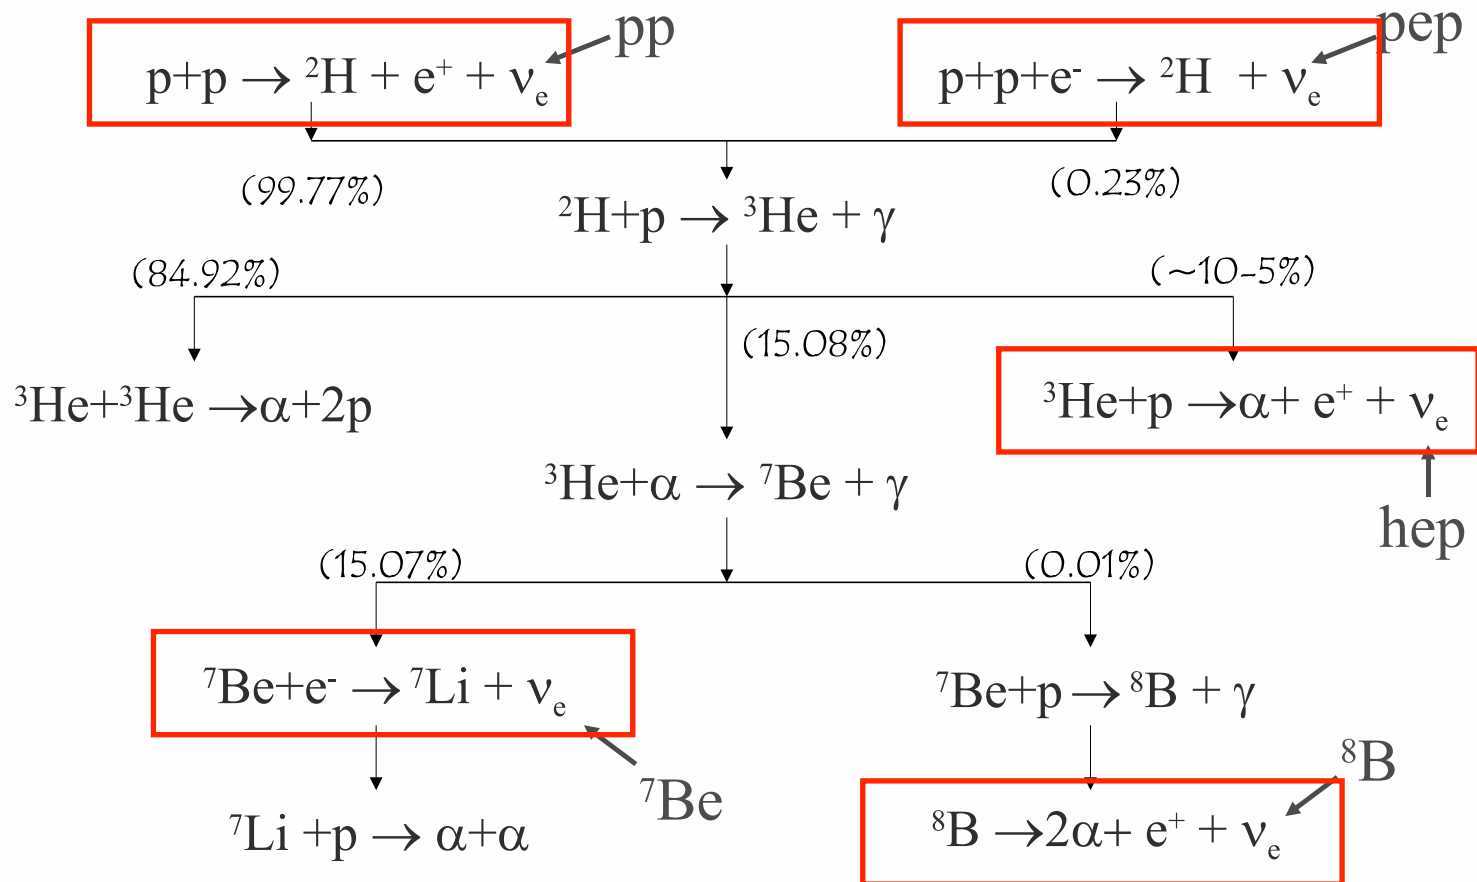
$p+p \rightarrow {}^2H + e^+ + \nu_e$ pp

$p+p+e^- \rightarrow {}^2H + \nu_e$ pep

(99.77%)

(0.23%)

${}^2H+p \rightarrow {}^3He + \gamma$

(84.92%)

(~10-5%)

(15.08%)

${}^3He+{}^3He \rightarrow \alpha+2p$

${}^3He+p \rightarrow \alpha+ e^+ + \nu_e$

hep

${}^3He+\alpha \rightarrow {}^7Be + \gamma$

(15.07%)

(0.01%)

${}^7Be+e^- \rightarrow {}^7Li + \nu_e$

${}^7Be+p \rightarrow {}^8B + \gamma$

${}^7Be$

${}^8B$

${}^7Li +p \rightarrow \alpha+\alpha$

${}^8B \rightarrow 2\alpha+ e^+ + \nu_e$